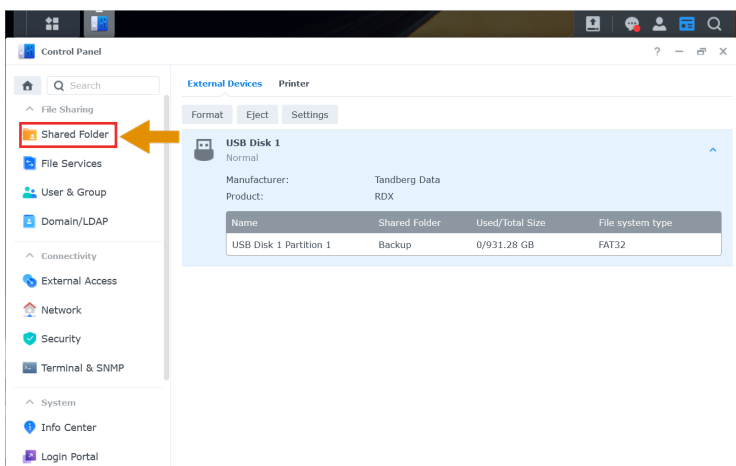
Control Panel

? — ×

Search

File Sharing

Shared Folder

File Services

User & Group

Domain/LDAP

Connectivity

External Access

Network

Security

Terminal & SNMP

System

Info Center

Login Portal

External Devices Printer

Format Eject Settings

USB Disk 1
Normal

Manufacturer: Tandberg Data
Product: RDX

| Name | Shared Folder | Used/Total Size | File system type |
|---|---|---|---|
| USB Disk 1 Partition 1 | Backup | 0/931.28 GB | FAT32 |